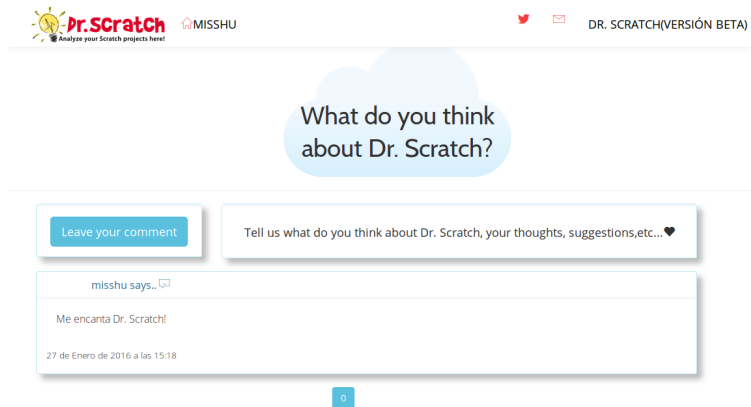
Dr. Scratch
Analyze your Scratch projects here!

MISSHU

DR. SCRATCH(VERSIÓN BETA)

What do you think about Dr. Scratch?

Leave your comment

Tell us what do you think about Dr. Scratch, your thoughts, suggestions,etc...♥

misshu says..

Me encanta Dr. Scratch!

27 de Enero de 2016 a las 15:18

0